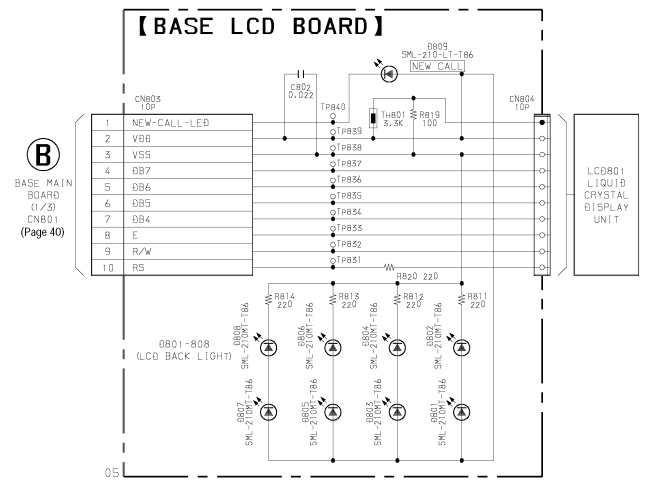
【BASE LCD BOARD】

D809
SML-210-LT-T86
NEW CALL

C802
0.022

TP840

TH801
3.3K

R819
100

CN803
10P

| 1 | NEW-CALL-LED |
|---|---|
| 2 | VDD |
| 3 | VSS |
| 4 | DB7 |
| 5 | DB6 |
| 6 | DB5 |
| 7 | DB4 |
| 8 | E |
| 9 | R/W |
| 10 | RS |

TP839
TP838
TP837
TP836
TP835
TP834
TP833
TP832
TP831

CN804
10P

LCD801
LIQUID
CRYSTAL
DISPLAY
UNIT

B
BASE MAIN
BOARD
(1/3)
CN801
(Page 40)

R820 220

R814
220

R813
220

R812
220

R811
220

D801-808
(LCD BACK LIGHT)

D808
SML-210MT-T86

D806
SML-210MT-T86

D804
SML-210MT-T86

D802
SML-210MT-T86

D807
SML-210MT-T86

D805
SML-210MT-T86

D803
SML-210MT-T86

D801
SML-210MT-T86

05